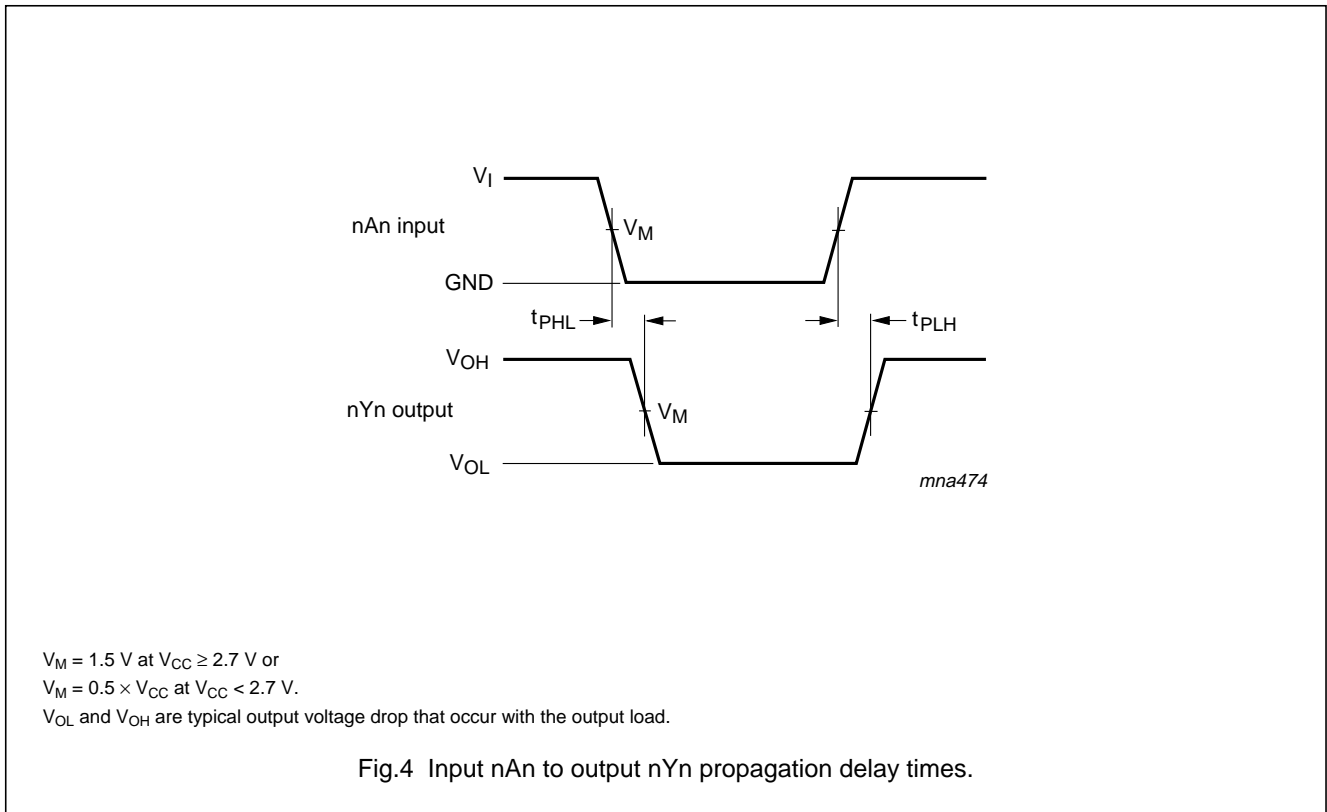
$V_I$

nAn input

$V_M$

GND

$t_{PHL}$

$t_{PLH}$

$V_{OH}$

nYn output

$V_M$

$V_{OL}$

mna474

$V_M$ = 1.5 V at $V_{CC} \geq 2.7$ V or
$V_M = 0.5 \times V_{CC}$ at $V_{CC} < 2.7$ V.
$V_{OL}$ and $V_{OH}$ are typical output voltage drop that occur with the output load.

Fig.4 Input nAn to output nYn propagation delay times.